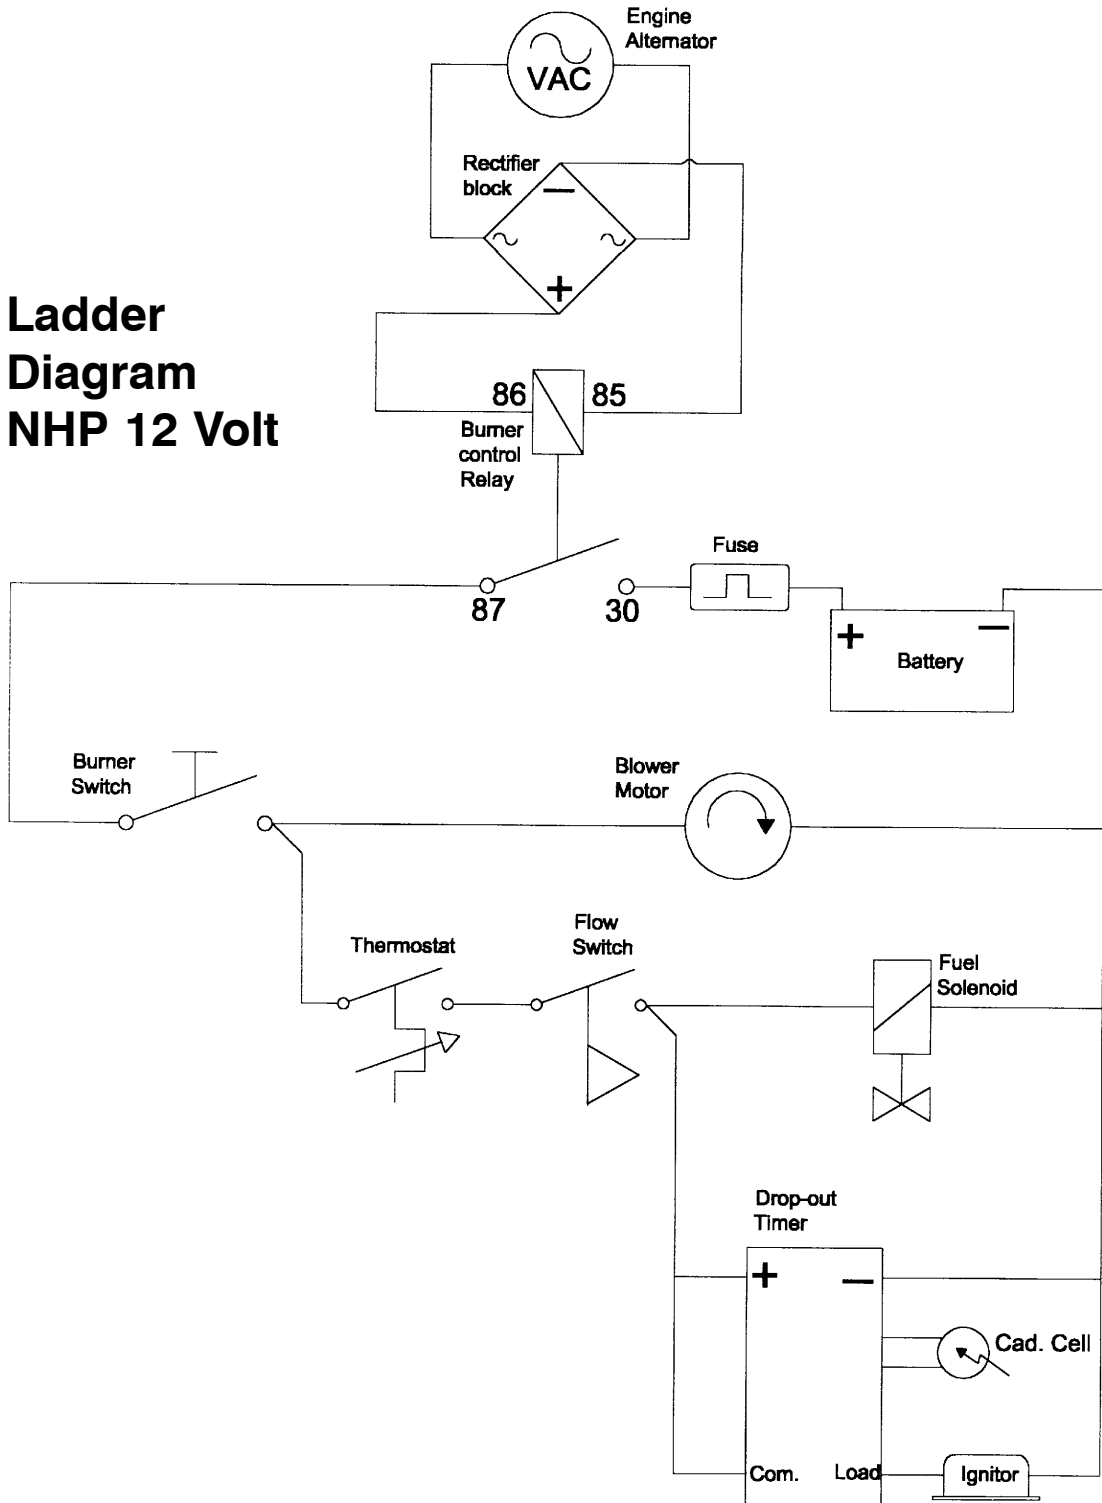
Engine Alternator

VAC

Rectifier block

~ ~

Ladder Diagram NHP 12 Volt

86 85

Burner control Relay

Fuse

87 30

+ −

Battery

Burner Switch

Blower Motor

Thermostat

Flow Switch

Fuel Solenoid

Drop-out Timer

+ −

Cad. Cell

Com. Load

Ignitor